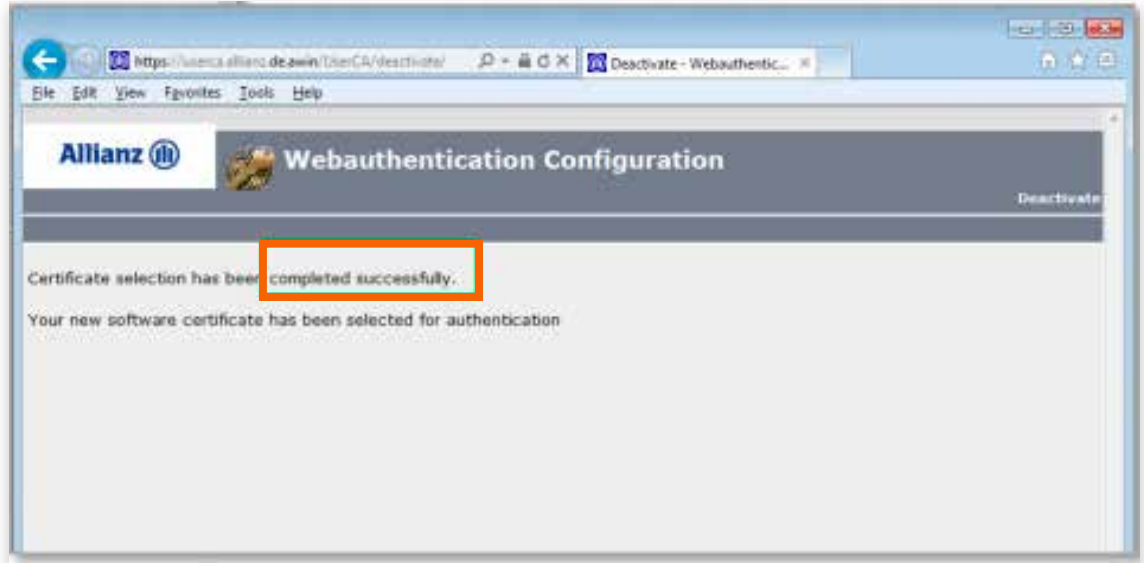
https://userca.allianz.de.awin/UserCA/deactivate/

Deactivate - Webauthentic...

File Edit View Favorites Tools Help

Allianz

Webauthentication Configuration

Deactivate

Certificate selection has been completed successfully.

Your new software certificate has been selected for authentication